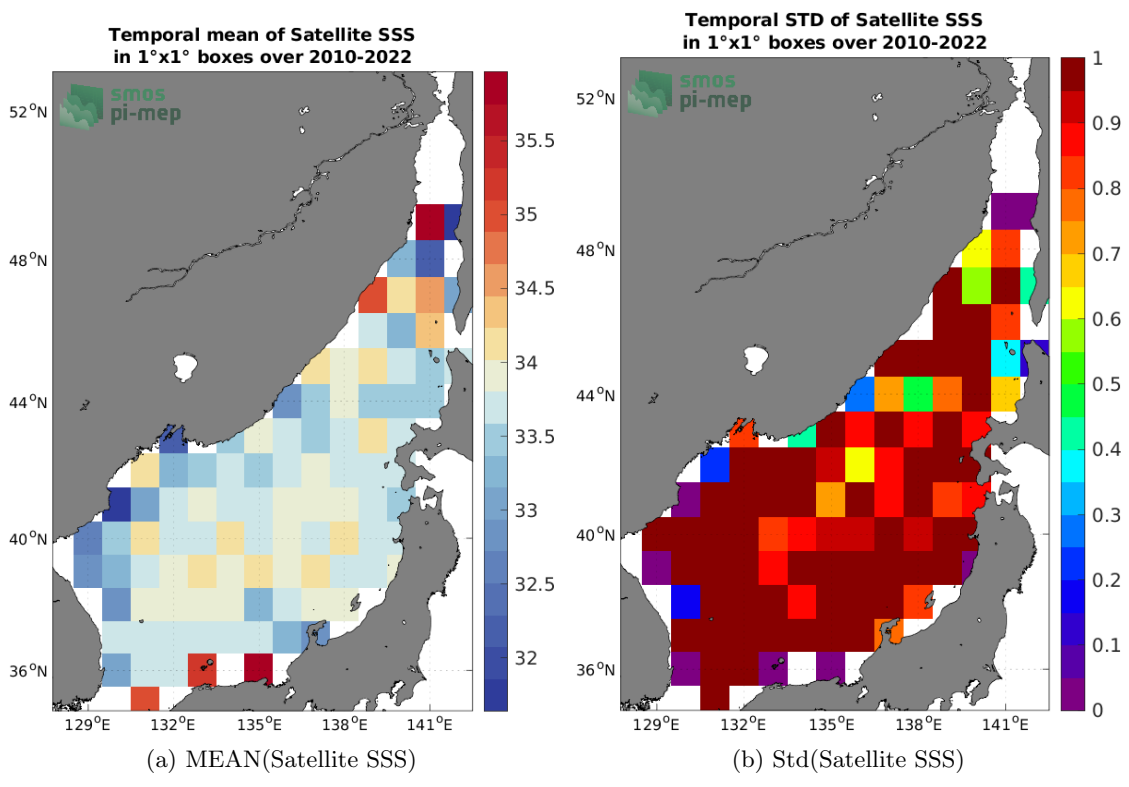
Temporal mean of Satellite SSS
in 1°x1° boxes over 2010-2022

smos
pi-mep

$52^{o}N$
$48^{o}N$
$44^{o}N$
$40^{o}N$
$36^{o}N$
$129^{o}E$ $132^{o}E$ $135^{o}E$ $138^{o}E$ $141^{o}E$

35.5
35
34.5
34
33.5
33
32.5
32

(a) MEAN(Satellite SSS)

Temporal STD of Satellite SSS
in 1°x1° boxes over 2010-2022

smos
pi-mep

$52^{o}N$
$48^{o}N$
$44^{o}N$
$40^{o}N$
$36^{o}N$
$129^{o}E$ $132^{o}E$ $135^{o}E$ $138^{o}E$ $141^{o}E$

1
0.9
0.8
0.7
0.6
0.5
0.4
0.3
0.2
0.1
0

(b) Std(Satellite SSS)